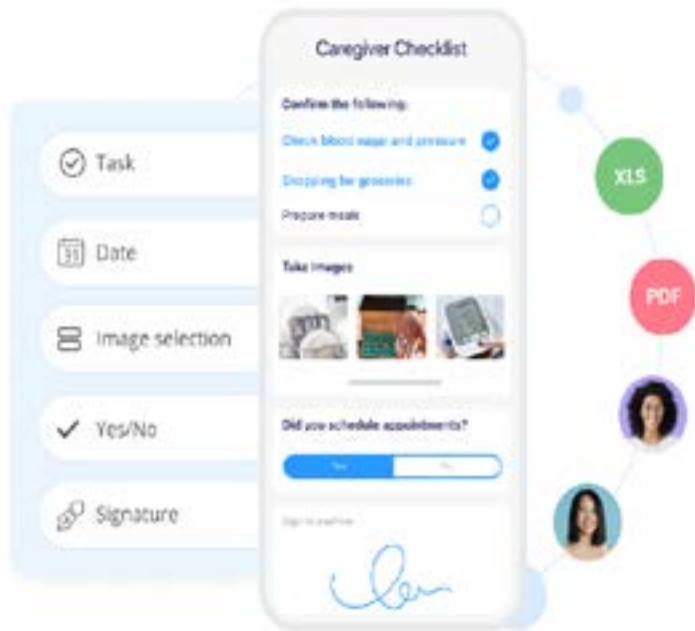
Task

31 Date

Image selection

Yes/No

Signature

Caregiver Checklist

Confirm the following:

Check blood sugar and pressure

Shopping for groceries

Prepare meals

Take images

Did you schedule appointments?

Yes

No

Sign to confirm

XLS

PDF